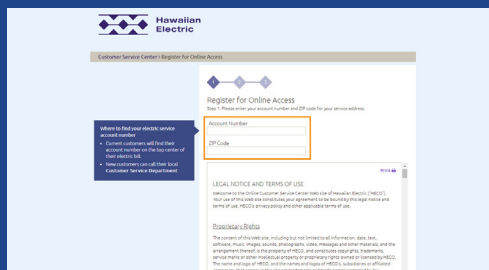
Hawaiian Electric

Customer Service Center › Register for Online Access

1 2 3

Register for Online Access

Step 1: Please enter your account number and ZIP code for your service address.

Where to find your electric service account number

• Current customers will find their account number on the top center of their electric bill.

• New customers can call their local Customer Service Department

Account Number

ZIP Code

Print

LEGAL NOTICE AND TERMS OF USE

Welcome to the Online Customer Service Center Web site of Hawaiian Electric ("HECO"). Your use of this Web site constitutes your agreement to be bound by this legal notice and terms of use, HECO's privacy policy and other applicable terms of use.

Proprietary Rights

The content of this Web site, including but not limited to all information, data, text, software, music, images, sounds, photographs, video, messages and other materials, and the arrangement thereof, is the property of HECO, and constitutes copyrights, trademarks, service marks or other intellectual property or proprietary rights owned or licensed by HECO. The name and logo of HECO, and the names and logos of HECO's subsidiaries or affiliated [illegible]